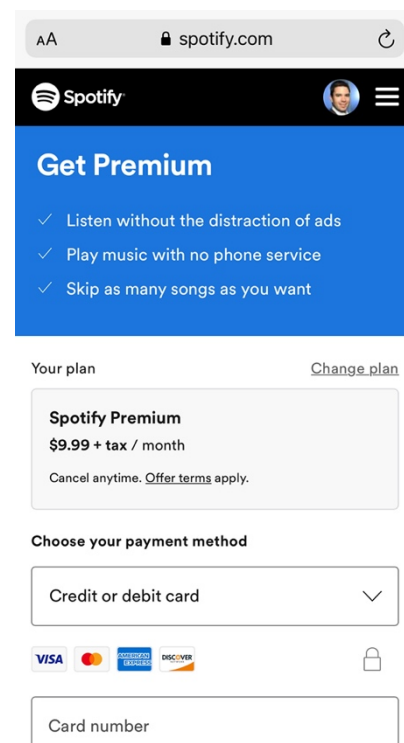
AA spotify.com

Spotify

Get Premium

✓ Listen without the distraction of ads
✓ Play music with no phone service
✓ Skip as many songs as you want

Your plan

Change plan

Spotify Premium
$9.99 + tax / month

Cancel anytime. Offer terms apply.

Choose your payment method

Credit or debit card

VISA AMERICAN EXPRESS DISCOVER

Card number